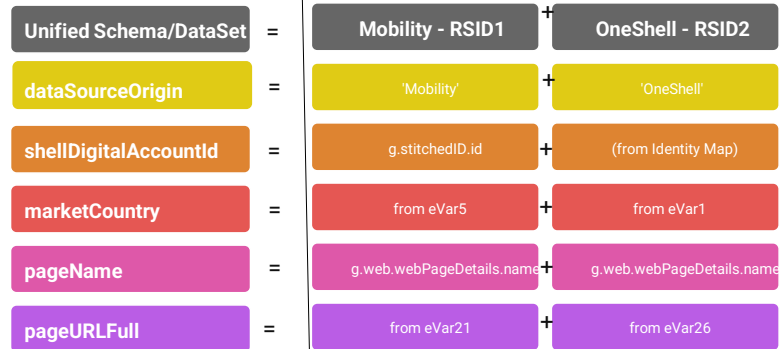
| Unified Schema/DataSet | = | Mobility - RSID1 | + | OneShell - RSID2 |
|---|---|---|---|---|
| dataSourceOrigin | = | 'Mobility' | + | 'OneShell' |
| shellDigitalAccountId | = | g.stitchedID.id | + | (from Identity Map) |
| marketCountry | = | from eVar5 | + | from eVar1 |
| pageName | = | g.web.webPageDetails.name | + | g.web.webPageDetails.name |
| pageURLFull | = | from eVar21 | + | from eVar26 |